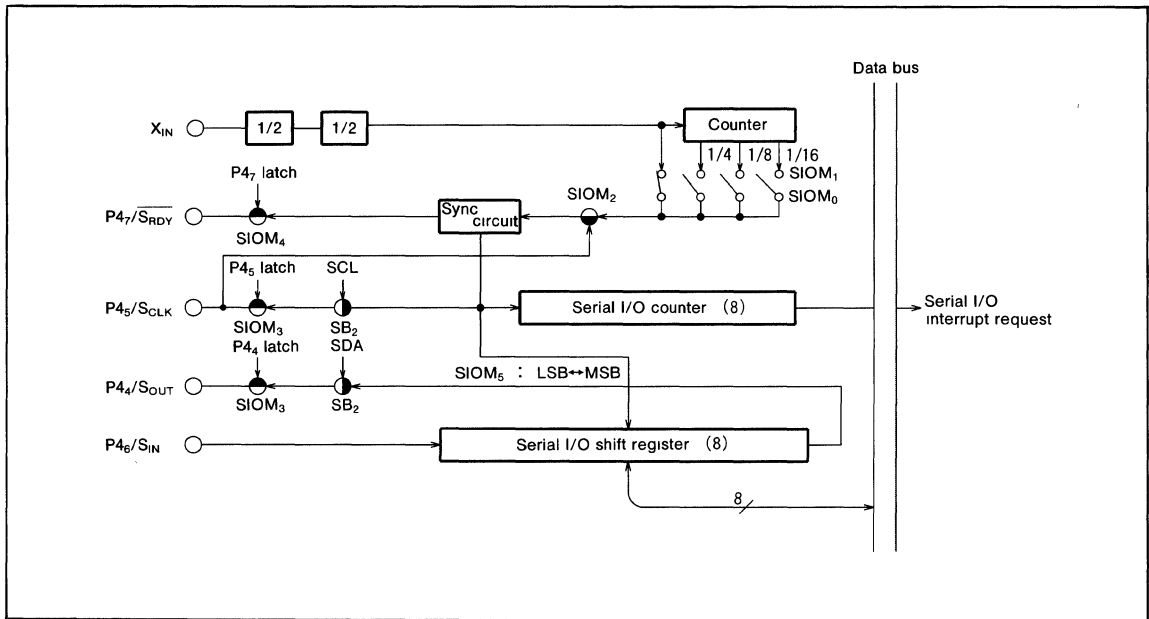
Data bus

$X_{IN}$

1/2

1/2

Counter

1/4

1/8

1/16

$SIOM_1$

$SIOM_0$

$P4_7$ latch

$P4_7/\overline{S_{RDY}}$

$SIOM_4$

Sync circuit

$SIOM_2$

$P4_5$ latch

SCL

$P4_5/S_{CLK}$

$SIOM_3$

$SB_2$

Serial I/O counter (8)

Serial I/O interrupt request

$P4_4$ latch

SDA

$P4_4/S_{OUT}$

$SIOM_3$

$SB_2$

$SIOM_5$ : LSB↔MSB

$P4_6/S_{IN}$

Serial I/O shift register (8)

8